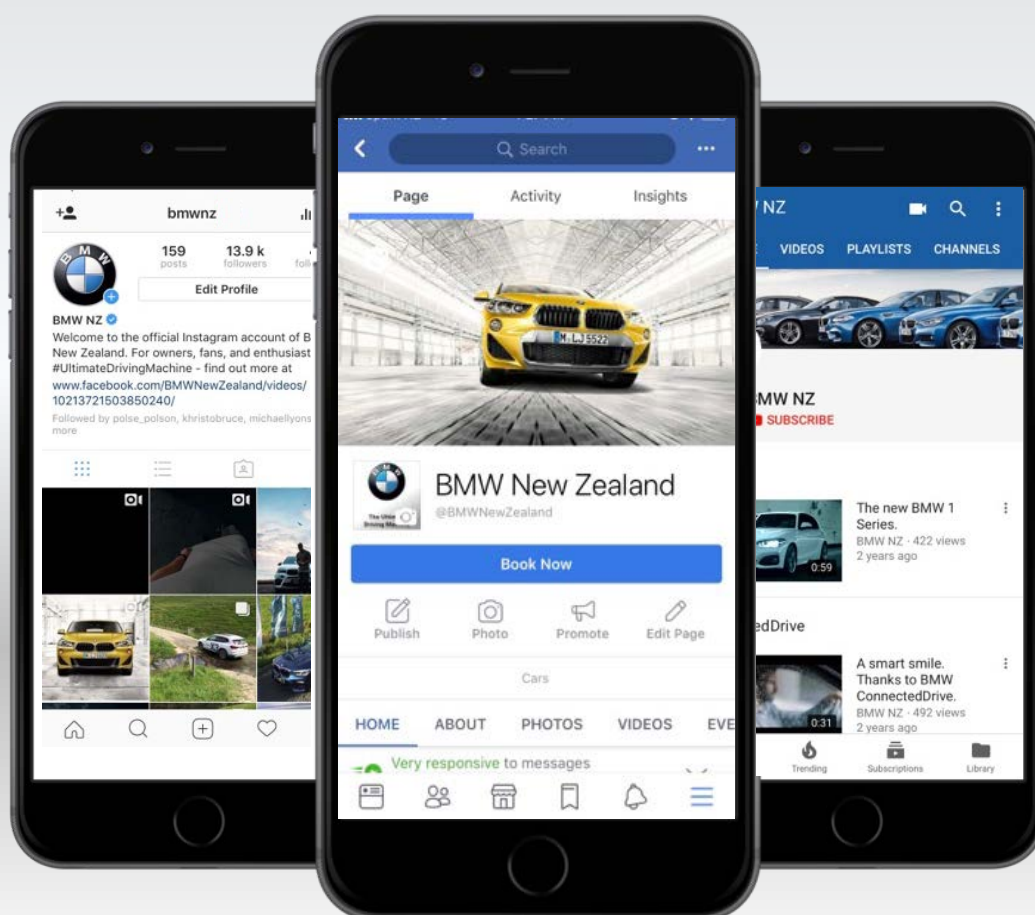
bmwnz

159
posts

13.9 k
followers

Edit Profile

BMW NZ
Welcome to the official Instagram account of B New Zealand. For owners, fans, and enthusiast #UltimateDrivingMachine - find out more at www.facebook.com/BMWNewZealand/videos/10213721503850240/
Followed by polse_polson, khristobruce, michaellyons more

Search

Page
Activity
Insights

BMW New Zealand
@BMWNewZealand

Book Now

Publish
Photo
Promote
Edit Page

Cars

HOME
ABOUT
PHOTOS
VIDEOS
EVE

Very responsive to messages

NZ
VIDEOS
PLAYLISTS
CHANNELS

BMW NZ
SUBSCRIBE

The new BMW 1 Series.
BMW NZ · 422 views
2 years ago
0:59

edDrive

A smart smile. Thanks to BMW ConnectedDrive.
BMW NZ · 492 views
2 years ago
0:31

Trending
Subscriptions
Library